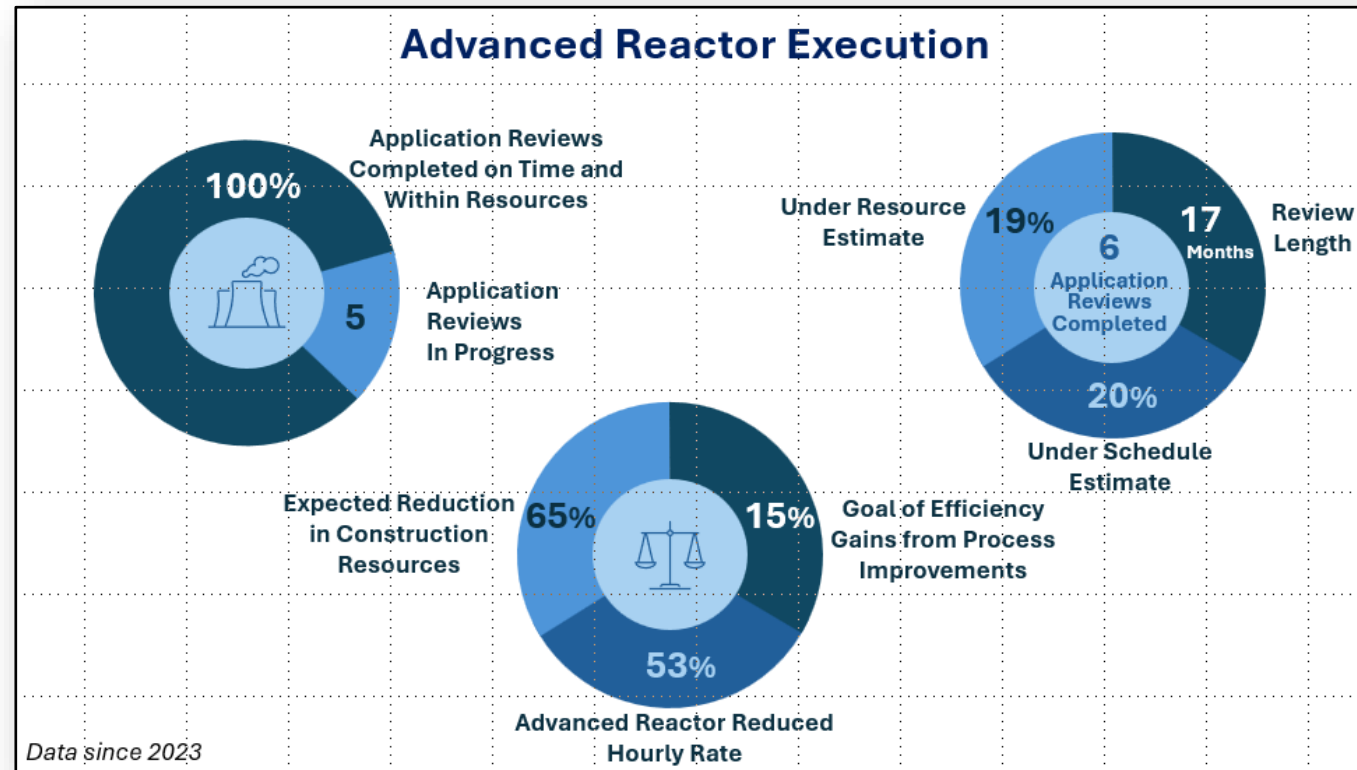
Advanced Reactor Execution

100%

Application Reviews Completed on Time and Within Resources

5

Application Reviews In Progress

Under Resource Estimate

19%

6

Application Reviews Completed

17 Months

Review Length

20%

Under Schedule Estimate

Expected Reduction in Construction Resources

65%

15%

Goal of Efficiency Gains from Process Improvements

53%

Advanced Reactor Reduced Hourly Rate

Data since 2023